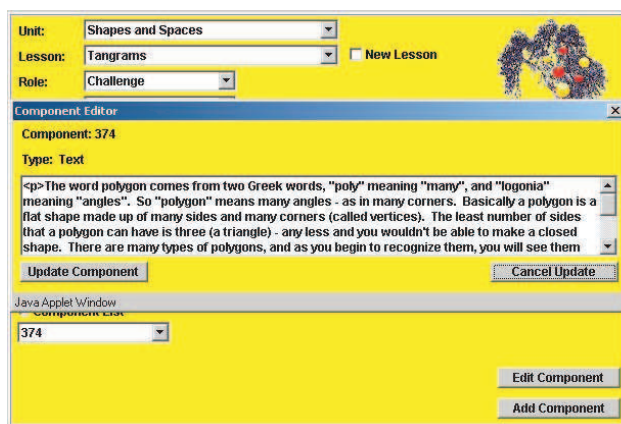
Unit: Shapes and Spaces
Lesson: Tangrams
New Lesson
Role: Challenge

Component Editor

Component: 374

Type: Text

<p>The word polygon comes from two Greek words, "poly" meaning "many", and "logonia" meaning "angles". So "polygon" means many angles - as in many corners. Basically a polygon is a flat shape made up of many sides and many corners (called vertices). The least number of sides that a polygon can have is three (a triangle) - any less and you wouldn't be able to make a closed shape. There are many types of polygons, and as you begin to recognize them, you will see them

Update Component
Cancel Update

Java Applet Window

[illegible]

374

Edit Component
Add Component